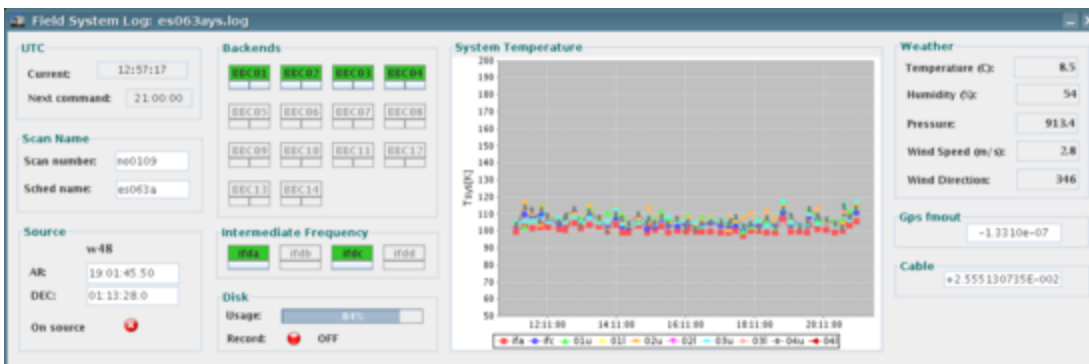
Field System Log: es063ays.log

UTC
Current: 12:57:17
Next command: 21:00:00

Scan Name
Scan number: no0109
Sched name: es063a

Source
w48
AR: 19:01:45.50
DEC: 01:13:28.0
On source

Backends
BBC01 BBC02 BBC03 BBC04
BBC05 BBC06 BBC07 BBC08
BBC09 BBC10 BBC11 BBC12
BBC13 BBC14

Intermediate Frequency
ifda ifdb ifdc ifdd

Disk
Usage: 84%
Record: OFF

System Temperature
200
190
180
170
160
150
140
130
120
110
100
90
80
70
60
50
Tsys[K]
12:11:00 14:11:00 16:11:00 18:11:00 20:11:00
ifa ifc 01u 01l 02u 02l 03u 03l 04u 04l

Weather
Temperature (C): 8.5
Humidity (%): 54
Pressure: 913.4
Wind Speed (m/s): 2.8
Wind Direction: 346

Gps fmout
-1.3310e-07

Cable
+2.555130735E-002